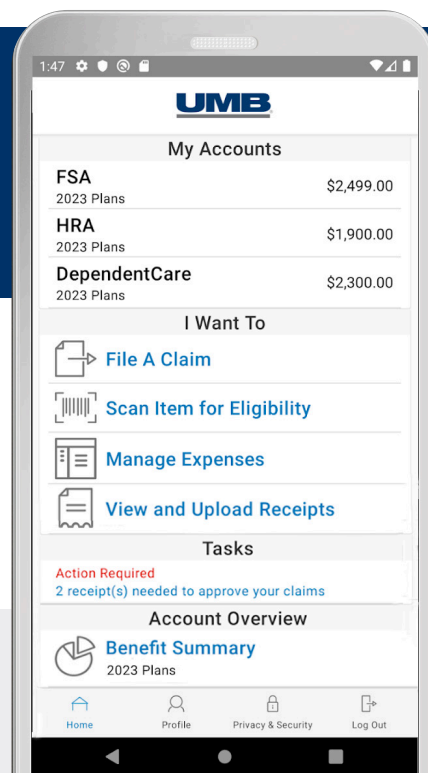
1:47

UMB

My Accounts

FSA
2023 Plans
$2,499.00

HRA
2023 Plans
$1,900.00

DependentCare
2023 Plans
$2,300.00

I Want To

File A Claim

Scan Item for Eligibility

Manage Expenses

View and Upload Receipts

Tasks

Action Required
2 receipt(s) needed to approve your claims

Account Overview

Benefit Summary
2023 Plans

Home
Profile
Privacy & Security
Log Out